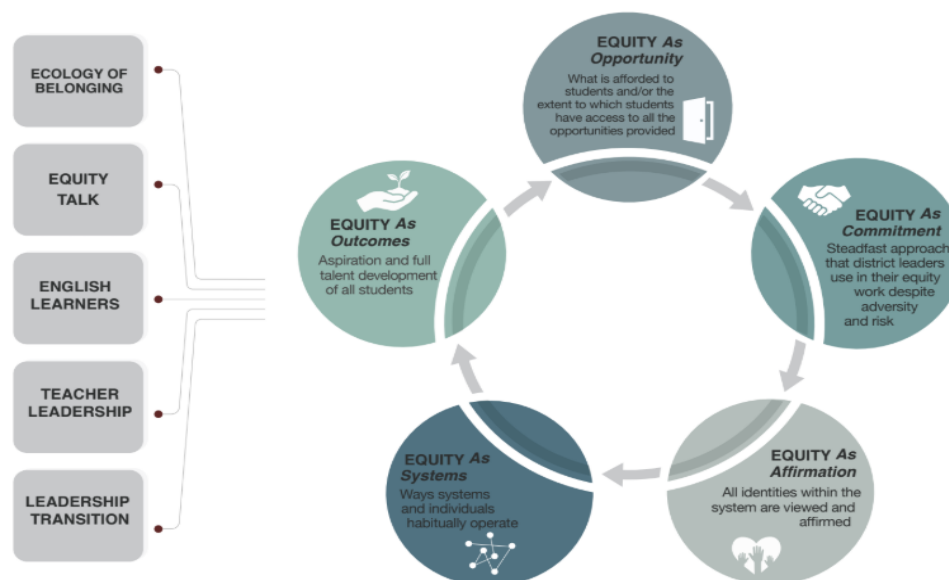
ECOLOGY OF BELONGING

EQUITY TALK

ENGLISH LEARNERS

TEACHER LEADERSHIP

LEADERSHIP TRANSITION

EQUITY *As* *Opportunity*
What is afforded to students and/or the extent to which students have access to all the opportunities provided

EQUITY *As* *Commitment*
Steadfast approach that district leaders use in their equity work despite adversity and risk

EQUITY *As* *Affirmation*
All identities within the system are viewed and affirmed

EQUITY *As* *Systems*
Ways systems and individuals habitually operate

EQUITY *As* *Outcomes*
Aspiration and full talent development of all students